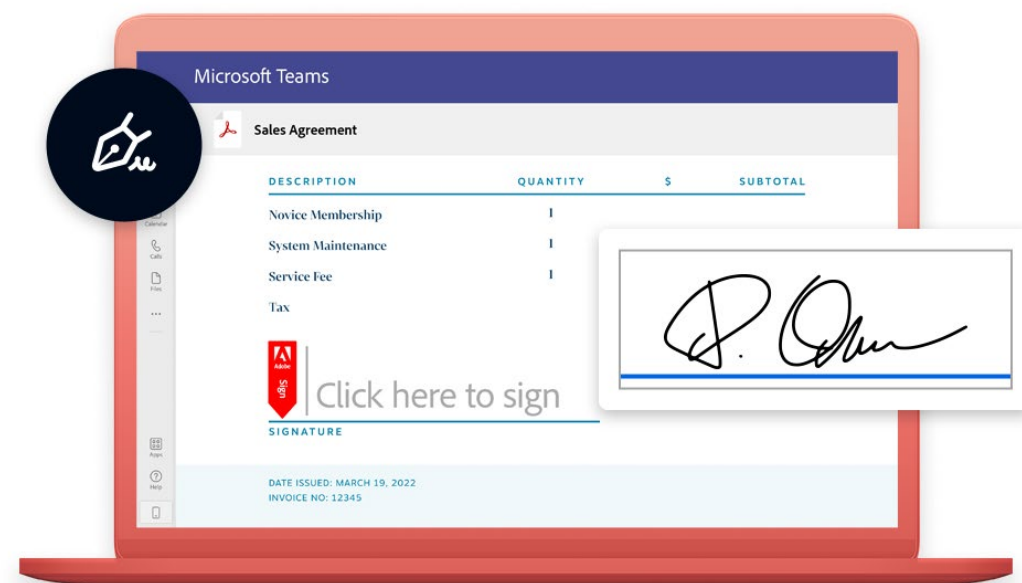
Microsoft Teams

Sales Agreement

| DESCRIPTION | QUANTITY | $ | SUBTOTAL |
|---|---|---|---|
| Novice Membership | 1 | | |
| System Maintenance | 1 | | |
| Service Fee | 1 | | |
| Tax | | | |

Calendar
Calls
Files
...

Adobe
Sign

Click here to sign

SIGNATURE

Apps
Help

DATE ISSUED: MARCH 19, 2022
INVOICE NO: 12345